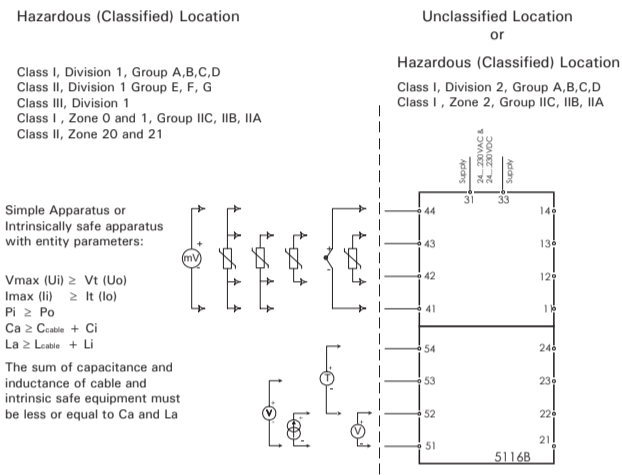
Hazardous (Classified) Location

Class I, Division 1, Group A,B,C,D
Class II, Division 1 Group E, F, G
Class III, Division 1
Class I , Zone 0 and 1, Group IIC, IIB, IIA
Class II, Zone 20 and 21

Simple Apparatus or Intrinsically safe apparatus with entity parameters:

Vmax (Ui) ≥ Vt (Uo)
Imax (Ii) ≥ It (Io)
Pi ≥ Po
Ca ≥ C$_{cable}$ + Ci
La ≥ L$_{cable}$ + Li

The sum of capacitance and inductance of cable and intrinsic safe equipment must be less or equal to Ca and La

Unclassified Location
or
Hazardous (Classified) Location

Class I, Division 2, Group A,B,C,D
Class I , Zone 2, Group IIC, IIB, IIA

Supply
24...230VAC &
24...230VDC
Supply
31
33

mV
+
-
T
V
V
+
-

44
43
42
41
54
53
52
51

14
13
12
11
24
23
22
21

5116B